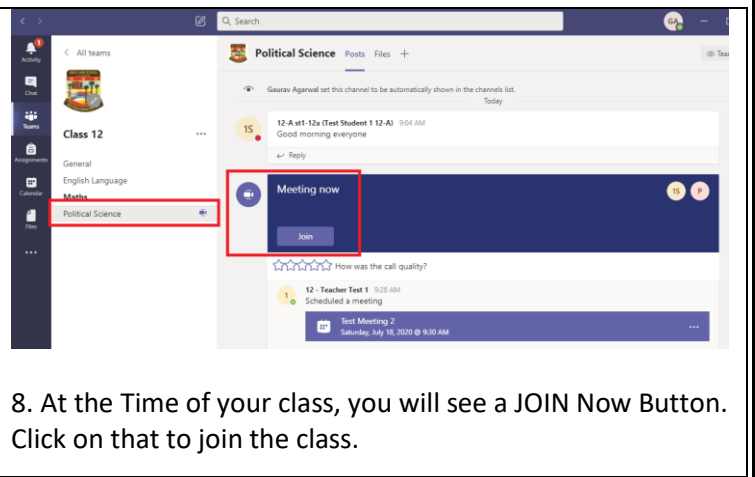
Search

GA

Activity

Chat

Teams

Assignments

Calendar

Files

...

< All teams

Class 12

...

General

English Language

Maths

Political Science

Political Science Posts Files +

Team

Gaurav Agarwal set this channel to be automatically shown in the channels list.

Today

1S

12-A st1-12a (Test Student 1 12-A) 9:04 AM

Good morning everyone

Reply

Meeting now

1S P

Join

How was the call quality?

1

12 - Teacher Test 1 9:28 AM

Scheduled a meeting

Test Meeting 2

Saturday, July 18, 2020 @ 9:30 AM

...

8. At the Time of your class, you will see a JOIN Now Button. Click on that to join the class.